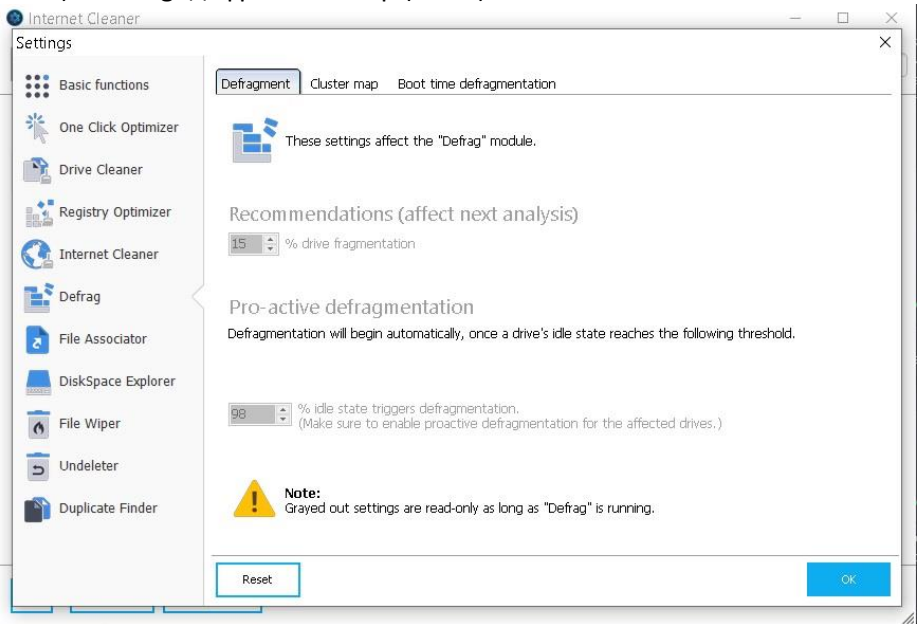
Internet Cleaner

Settings

Basic functions
One Click Optimizer
Drive Cleaner
Registry Optimizer
Internet Cleaner
Defrag
File Associator
DiskSpace Explorer
File Wiper
Undeleter
Duplicate Finder

Defragment | Cluster map | Boot time defragmentation

These settings affect the "Defrag" module.

Recommendations (affect next analysis)
15 % drive fragmentation

Pro-active defragmentation
Defragmentation will begin automatically, once a drive's idle state reaches the following threshold.

98 % idle state triggers defragmentation.
(Make sure to enable proactive defragmentation for the affected drives.)

Note:
Grayed out settings are read-only as long as "Defrag" is running.

Reset
OK